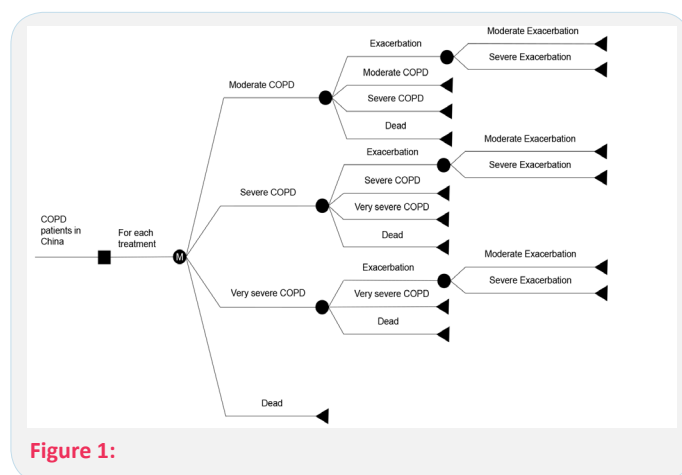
COPD patients in China

For each treatment

M

Moderate COPD

Exacerbation

Moderate Exacerbation

Severe Exacerbation

Moderate COPD

Severe COPD

Dead

Severe COPD

Exacerbation

Moderate Exacerbation

Severe Exacerbation

Severe COPD

Very severe COPD

Dead

Very severe COPD

Exacerbation

Moderate Exacerbation

Severe Exacerbation

Very severe COPD

Dead

Dead

Figure 1: